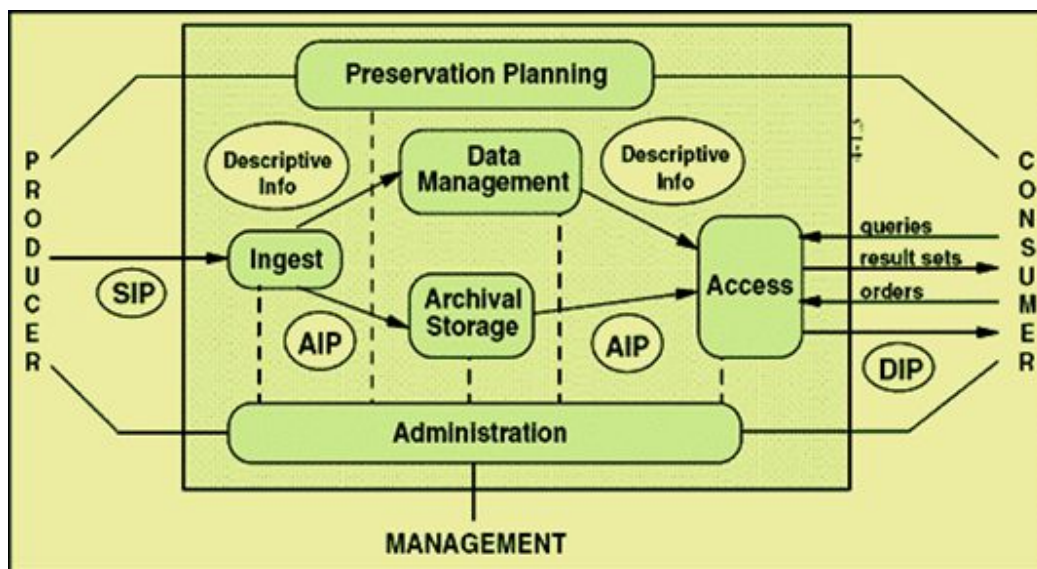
Preservation Planning

PRODUCER

Descriptive Info

Data Management

Descriptive Info

CONSUMER

queries

result sets

orders

Ingest

SIP

Access

Archival Storage

AIP

AIP

DIP

Administration

MANAGEMENT